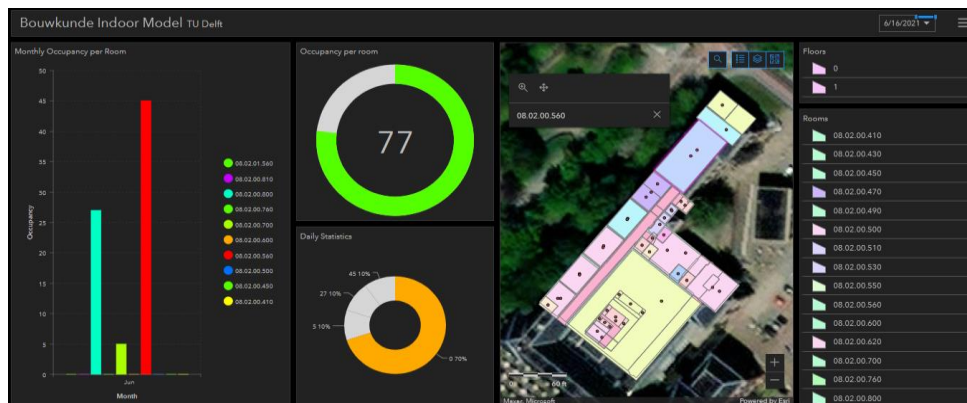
Bouwkunde Indoor Model TU Delft

6/16/2021

Monthly Occupancy per Room

50
45
40
35
30
25
20
15
10
5
0

Occupancy

Jun

Month

08.02.01.560
08.02.00.810
08.02.00.800
08.02.00.760
08.02.00.700
08.02.00.600
08.02.00.560
08.02.00.500
08.02.00.450
08.02.00.410

Occupancy per room

77

Daily Statistics

45 10%
27 10%
5 10%
0 70%

08.02.00.560

60 ft

Maxar, Microsoft

Powered by Esri

Floors

0
1

Rooms

08.02.00.410
08.02.00.430
08.02.00.450
08.02.00.470
08.02.00.490
08.02.00.500
08.02.00.510
08.02.00.530
08.02.00.550
08.02.00.560
08.02.00.600
08.02.00.620
08.02.00.700
08.02.00.760
08.02.00.800